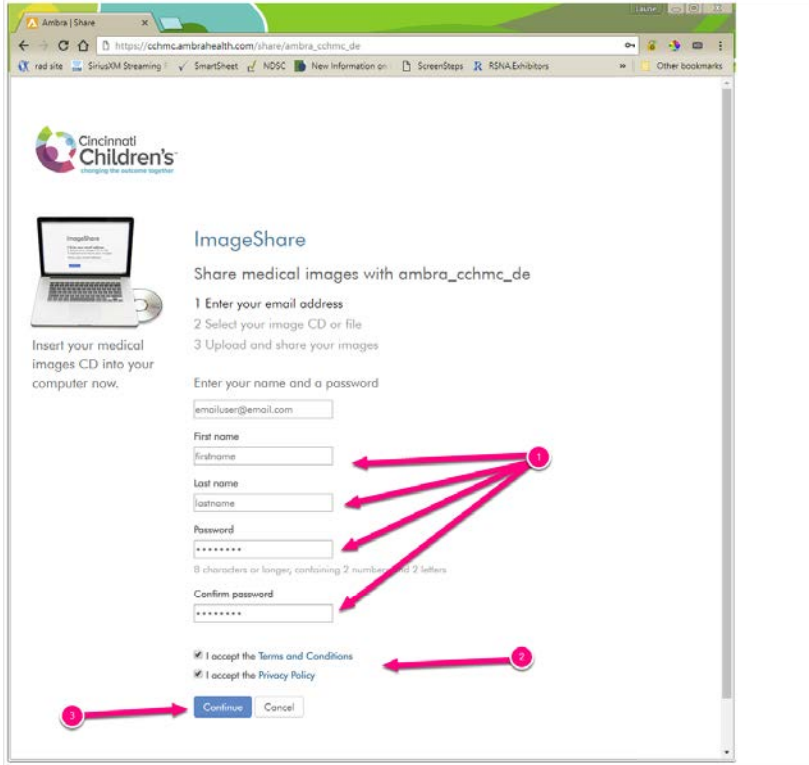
Ambra | Share
Laurie

https://cchmc.ambrahealth.com/share/ambra_cchmc_de

rad site SiriusXM Streaming SmartSheet NDSC New Information on ScreenSteps RSNA Exhibitors » Other bookmarks

Cincinnati Children's changing the outcome together

ImageShare

Insert your medical images CD into your computer now.

ImageShare

Share medical images with ambra_cchmc_de

1 Enter your email address
2 Select your image CD or file
3 Upload and share your images

Enter your name and a password

emailuser@email.com

First name
firstname

Last name
lastname

Password
••••••••
8 characters or longer, containing 2 numbers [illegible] 2 letters

Confirm password
••••••••

I accept the Terms and Conditions
I accept the Privacy Policy

Continue Cancel

1
2
3